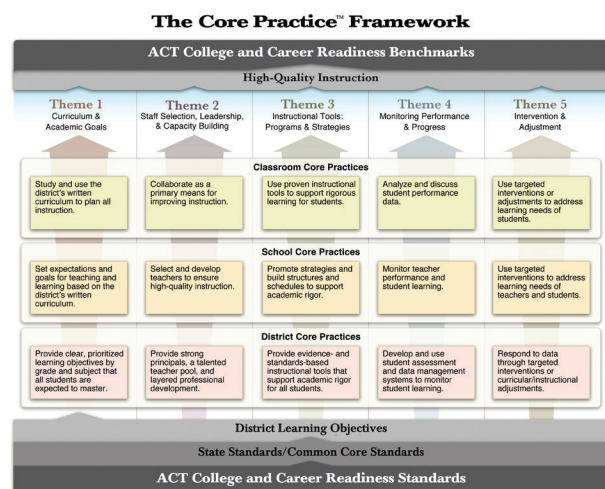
The Core Practice™ Framework

ACT College and Career Readiness Benchmarks

High-Quality Instruction

Theme 1
Curriculum & Academic Goals

Theme 2
Staff Selection, Leadership, & Capacity Building

Theme 3
Instructional Tools: Programs & Strategies

Theme 4
Monitoring Performance & Progress

Theme 5
Intervention & Adjustment

Classroom Core Practices

Study and use the district's written curriculum to plan all instruction.

Collaborate as a primary means for improving instruction.

Use proven instructional tools to support rigorous learning for students.

Analyze and discuss student performance data.

Use targeted interventions or adjustments to address learning needs of students.

School Core Practices

Set expectations and goals for teaching and learning based on the district's written curriculum.

Select and develop teachers to ensure high-quality instruction.

Promote strategies and build structures and schedules to support academic rigor.

Monitor teacher performance and student learning.

Use targeted interventions to address learning needs of teachers and students.

District Core Practices

Provide clear, prioritized learning objectives by grade and subject that all students are expected to master.

Provide strong principals, a talented teacher pool, and layered professional development.

Provide evidence- and standards-based instructional tools that support academic rigor for all students.

Develop and use student assessment and data management systems to monitor student learning.

Respond to data through targeted interventions or curricular/instructional adjustments.

District Learning Objectives

State Standards/Common Core Standards

ACT College and Career Readiness Standards